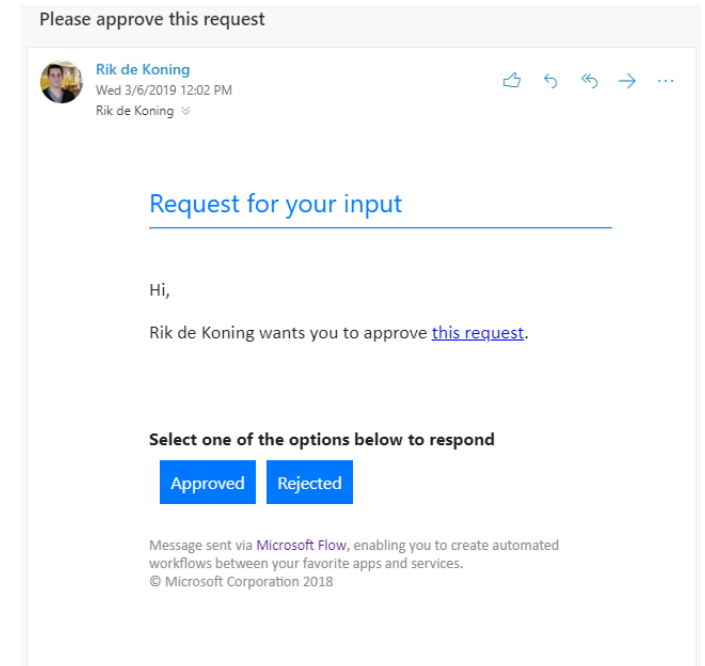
Please approve this request

Rik de Koning
Wed 3/6/2019 12:02 PM
Rik de Koning

Request for your input

Hi,

Rik de Koning wants you to approve this request.

Select one of the options below to respond

Approved Rejected

Message sent via Microsoft Flow, enabling you to create automated workflows between your favorite apps and services.
© Microsoft Corporation 2018